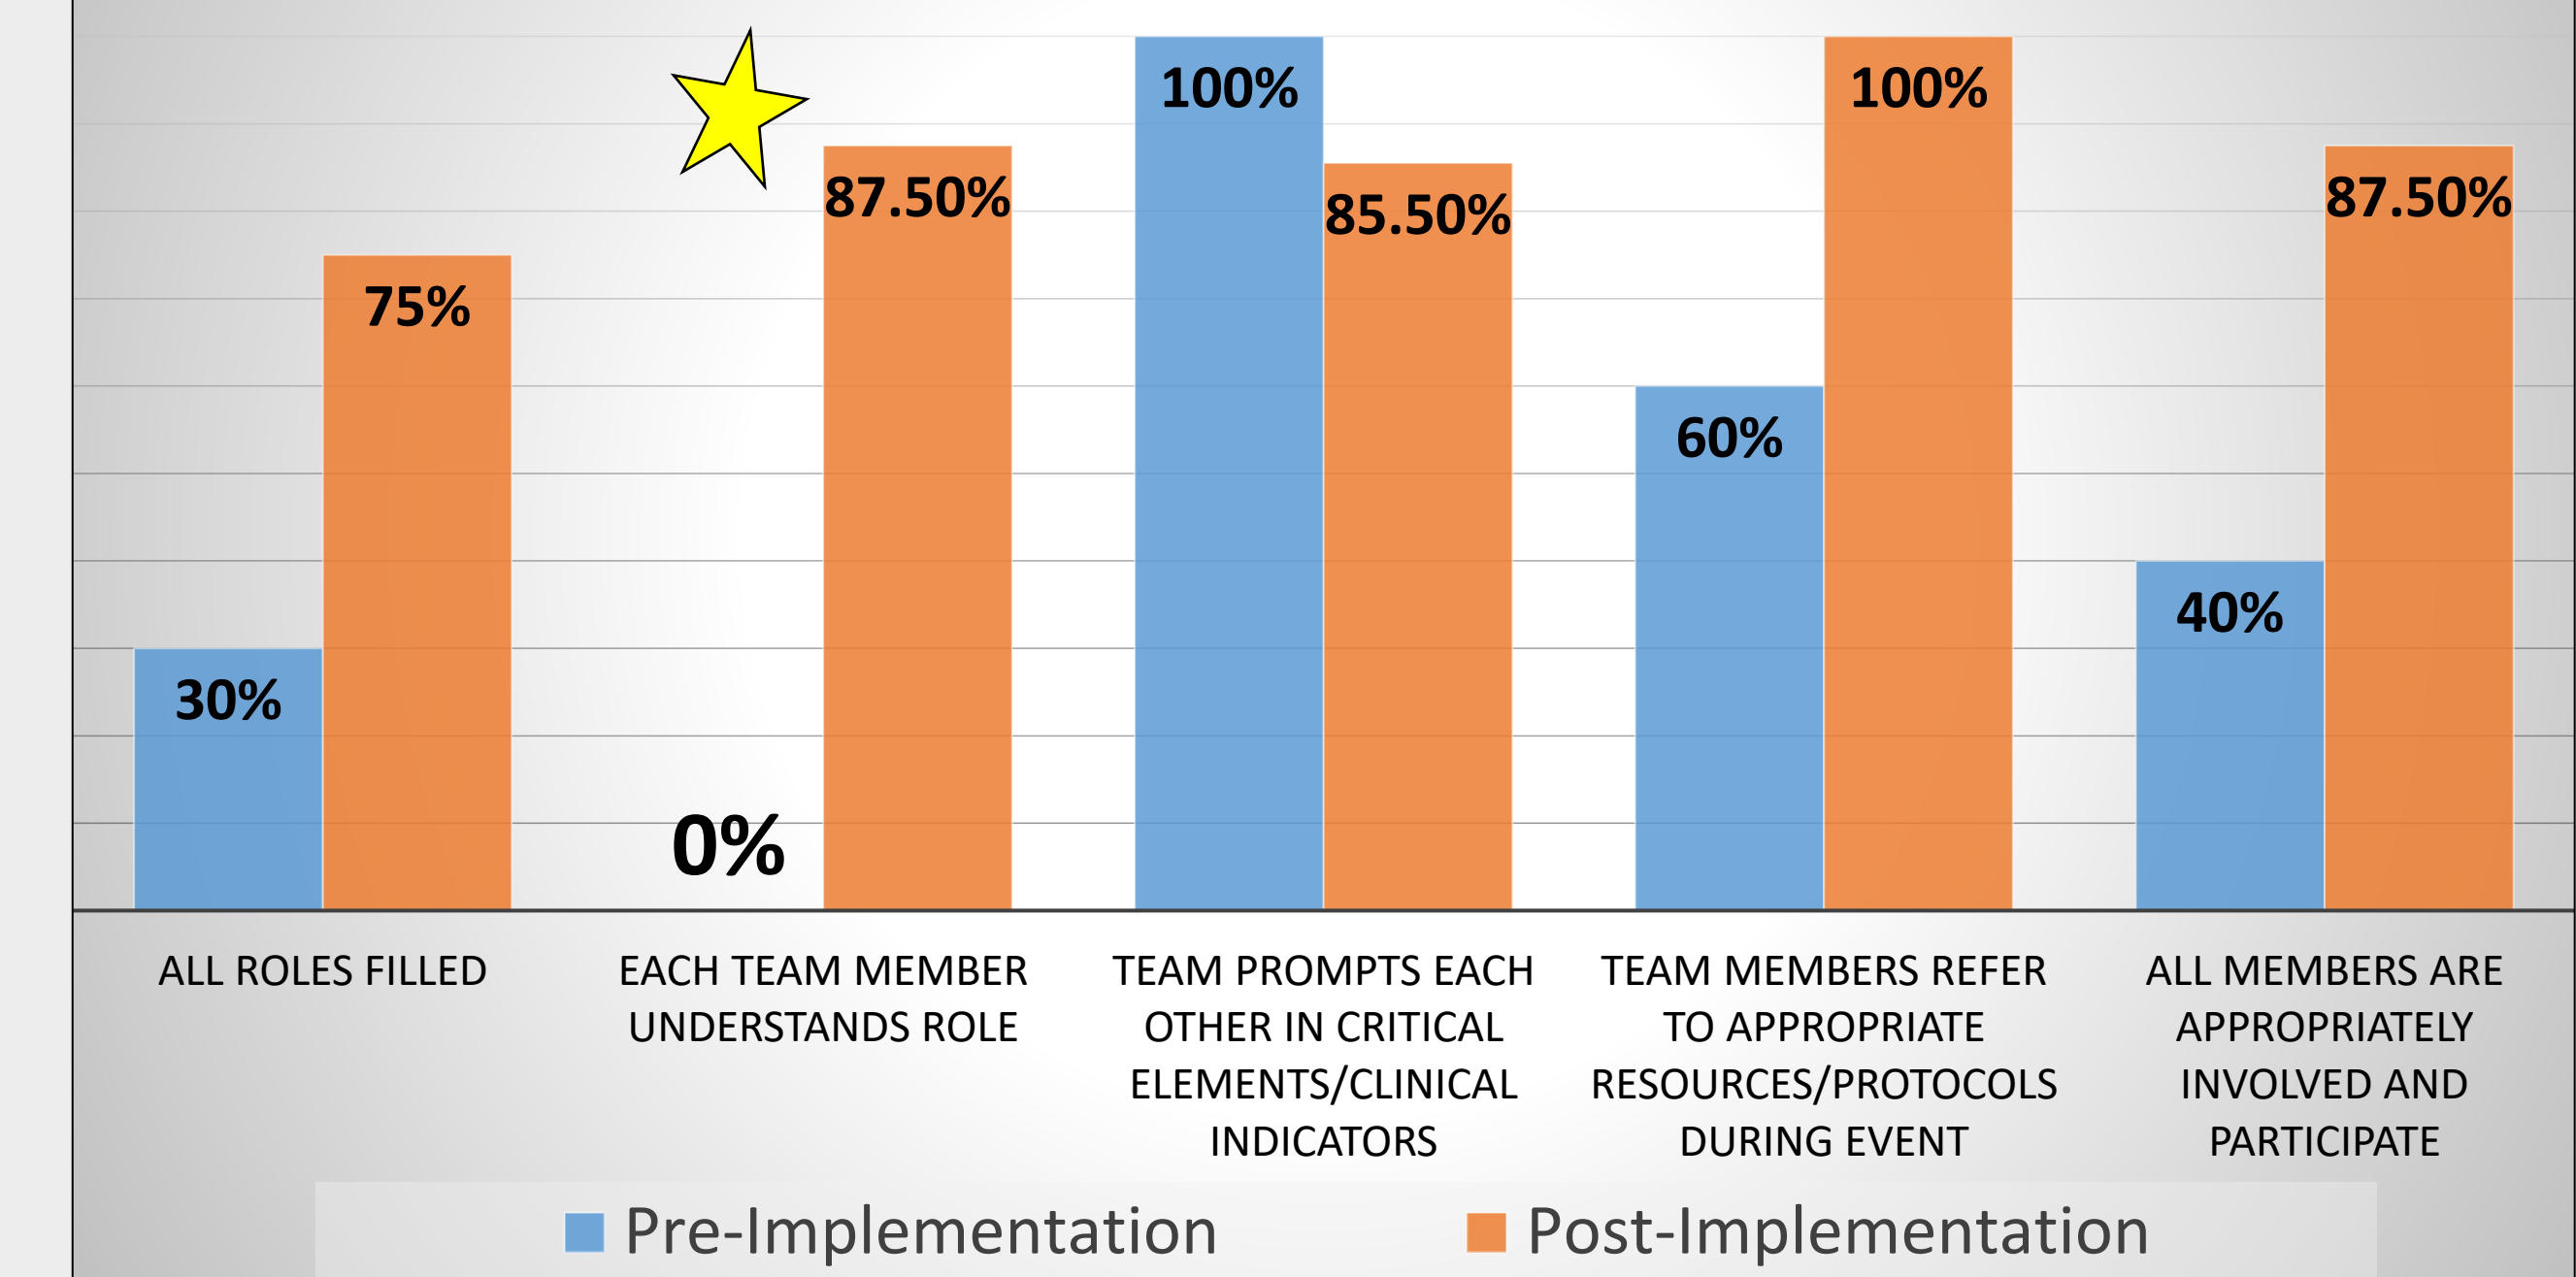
| | Pre-Implementation | Post-Implementation |
|---|---|---|
| ALL ROLES FILLED | 30% | 75% |
| EACH TEAM MEMBER UNDERSTANDS ROLE | 0% | 87.50% |
| TEAM PROMPTS EACH OTHER IN CRITICAL ELEMENTS/CLINICAL INDICATORS | 100% | 85.50% |
| TEAM MEMBERS REFER TO APPROPRIATE RESOURCES/PROTOCOLS DURING EVENT | 60% | 100% |
| ALL MEMBERS ARE APPROPRIATELY INVOLVED AND PARTICIPATE | 40% | 87.50% |

Pre-Implementation Post-Implementation